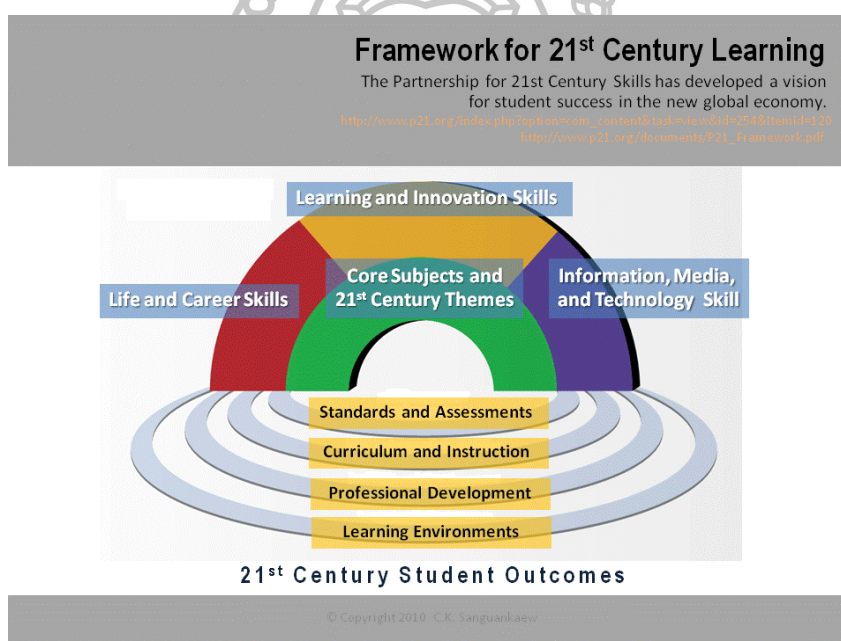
Framework for 21$^{st}$ Century Learning

The Partnership for 21st Century Skills has developed a vision for student success in the new global economy.

http://www.p21.org/index.php?option=com_content&task=view&id=254&Itemid=120

http://www.p21.org/documents/P21_Framework.pdf

Learning and Innovation Skills

Life and Career Skills

Core Subjects and 21$^{st}$ Century Themes

Information, Media, and Technology Skill

Standards and Assessments

Curriculum and Instruction

Professional Development

Learning Environments

21$^{st}$ Century Student Outcomes

© Copyright 2010 C.K. Sanguankaew